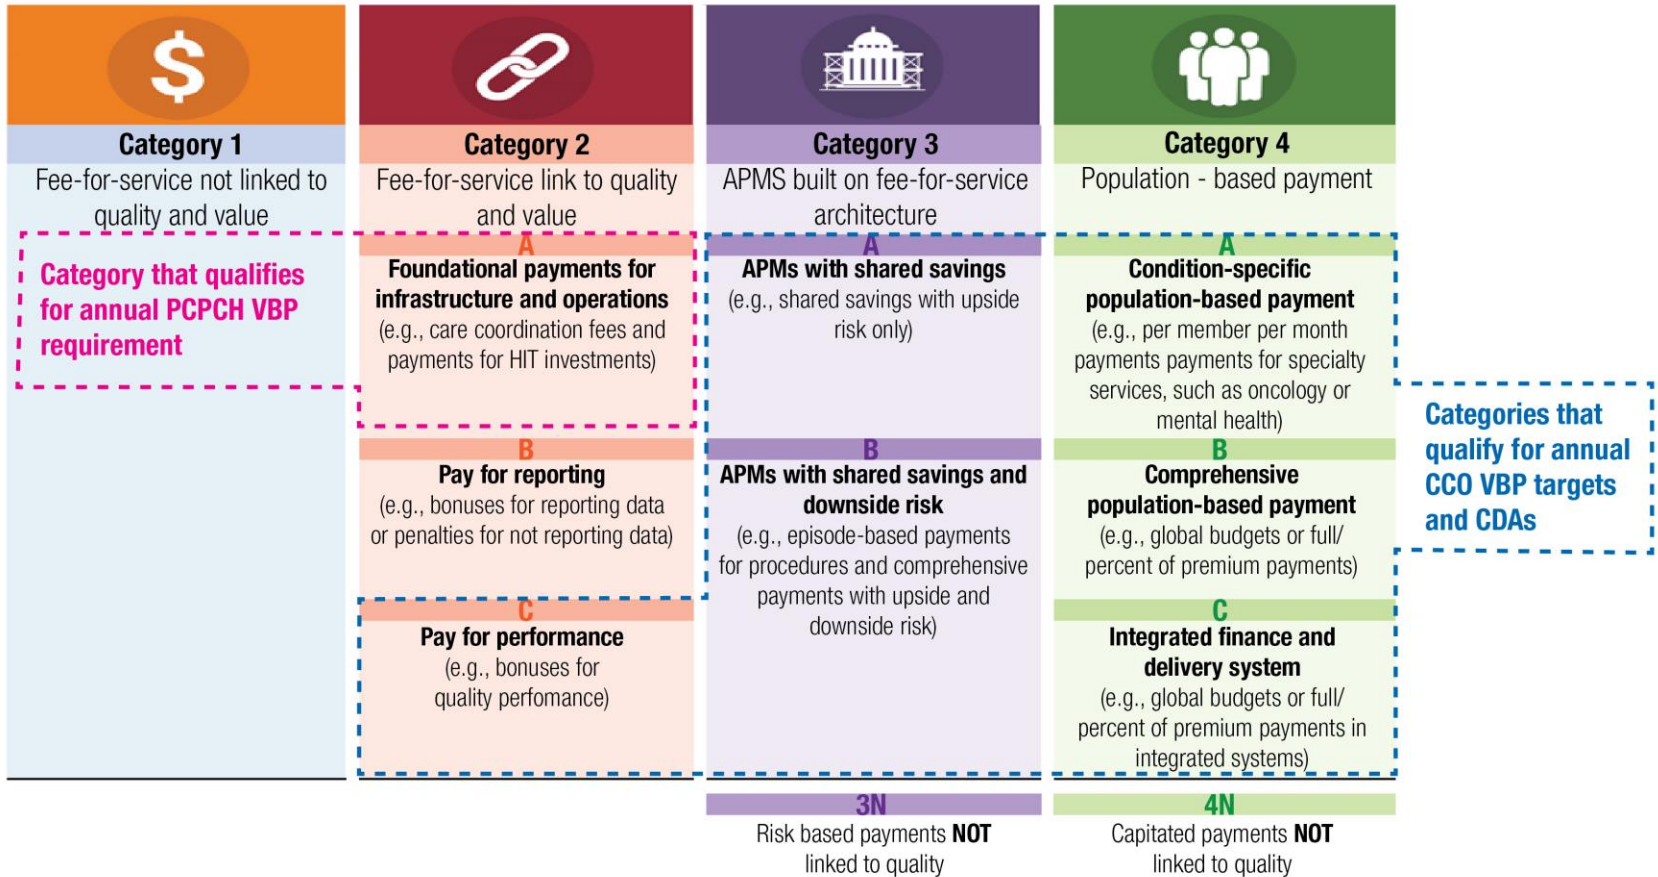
Category 1
Fee-for-service not linked to quality and value

Category that qualifies for annual PCPCH VBP requirement

Category 2
Fee-for-service link to quality and value

A
Foundational payments for infrastructure and operations
(e.g., care coordination fees and payments for HIT investments)

B
Pay for reporting
(e.g., bonuses for reporting data or penalties for not reporting data)

C
Pay for performance
(e.g., bonuses for quality perfomance)

Category 3
APMS built on fee-for-service architecture

A
APMs with shared savings
(e.g., shared savings with upside risk only)

B
APMs with shared savings and downside risk
(e.g., episode-based payments for procedures and comprehensive payments with upside and downside risk)

3N
Risk based payments NOT linked to quality

Category 4
Population - based payment

A
Condition-specific population-based payment
(e.g., per member per month payments payments for specialty services, such as oncology or mental health)

B
Comprehensive population-based payment
(e.g., global budgets or full/ percent of premium payments)

C
Integrated finance and delivery system
(e.g., global budgets or full/ percent of premium payments in integrated systems)

4N
Capitated payments NOT linked to quality

Categories that qualify for annual CCO VBP targets and CDAs